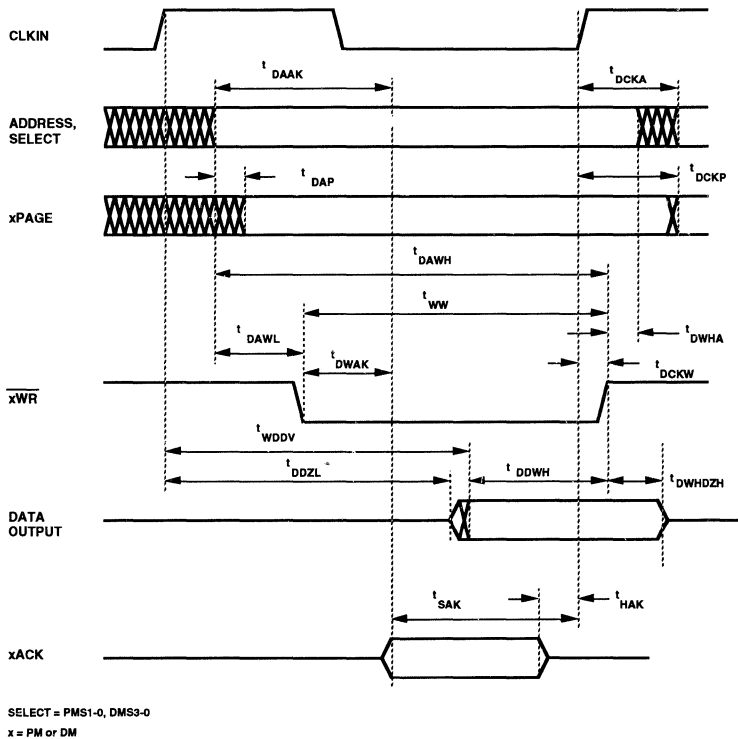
CLKIN

$t_{DAAK}$

$t_{DCKA}$

ADDRESS, SELECT

$t_{DAP}$

$t_{DCKP}$

xPAGE

$t_{DAWH}$

$t_{WW}$

$t_{DAWL}$

$t_{DWHA}$

$t_{DWAK}$

$t_{DCKW}$

$\overline{xWR}$

$t_{WDDV}$

$t_{DDZL}$

$t_{DDWH}$

$t_{DWHDZH}$

DATA OUTPUT

$t_{SAK}$

$t_{HAK}$

xACK

SELECT = PMS1-0, DMS3-0

x = PM or DM